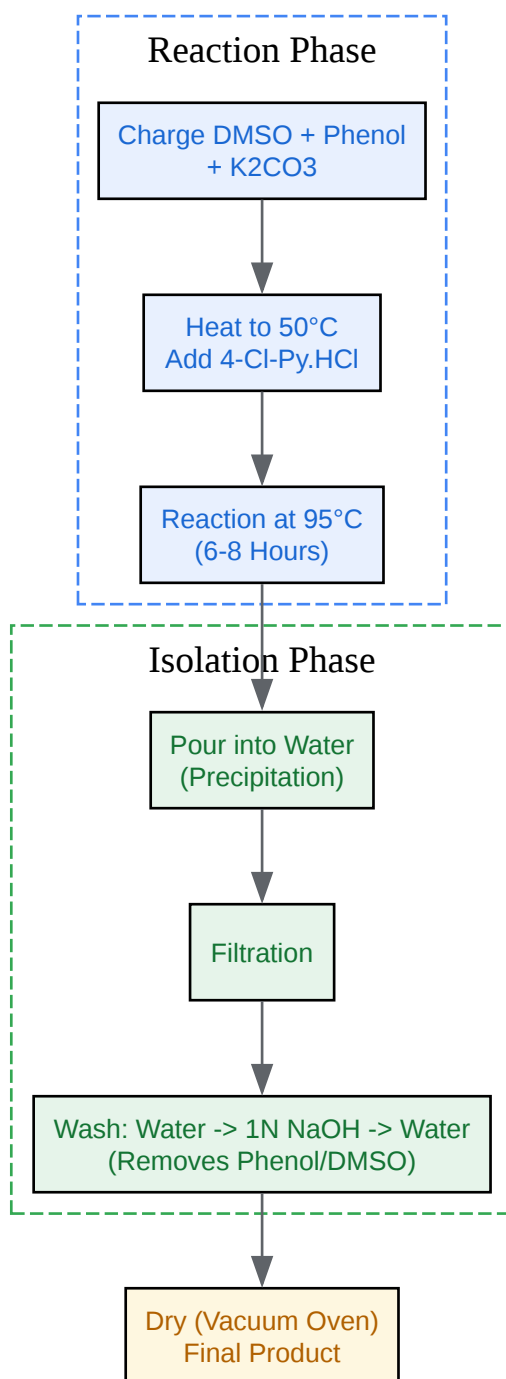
Reaction Phase

Charge DMSO + Phenol + K2CO3

Heat to 50°C
Add 4-Cl-Py.HCl

Reaction at 95°C
(6-8 Hours)

Isolation Phase

Pour into Water
(Precipitation)

Filtration

Wash: Water -> 1N NaOH -> Water
(Removes Phenol/DMSO)

Dry (Vacuum Oven)
Final Product